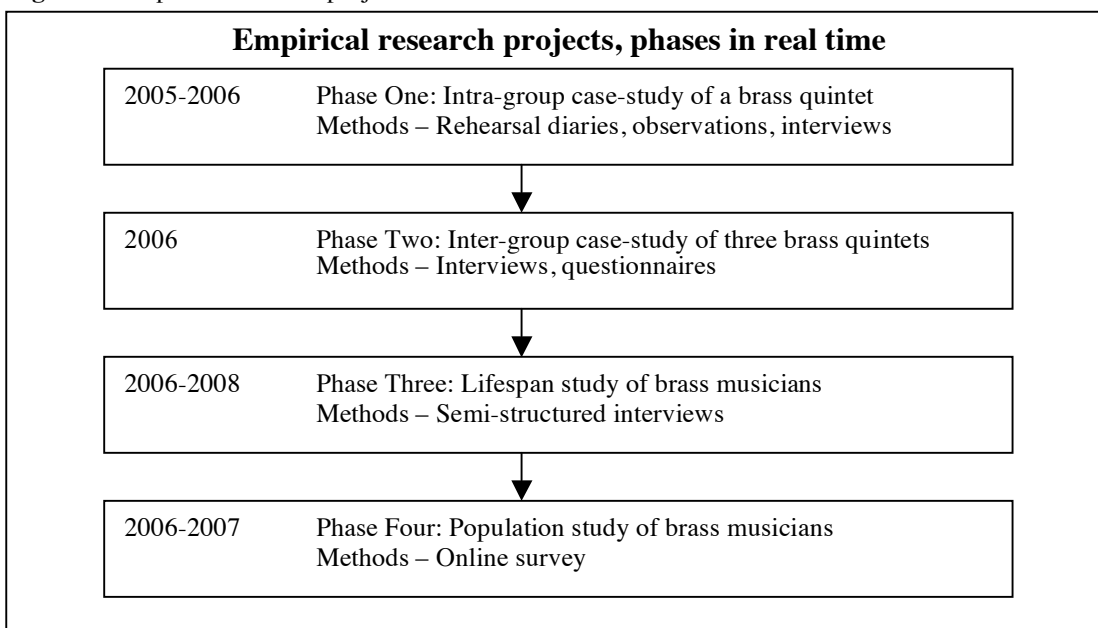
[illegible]

**Empirical research projects, phases in real time**

2005-2006 Phase One: Intra-group case-study of a brass quintet
Methods – Rehearsal diaries, observations, interviews

2006 Phase Two: Inter-group case-study of three brass quintets
Methods – Interviews, questionnaires

2006-2008 Phase Three: Lifespan study of brass musicians
Methods – Semi-structured interviews

2006-2007 Phase Four: Population study of brass musicians
Methods – Online survey